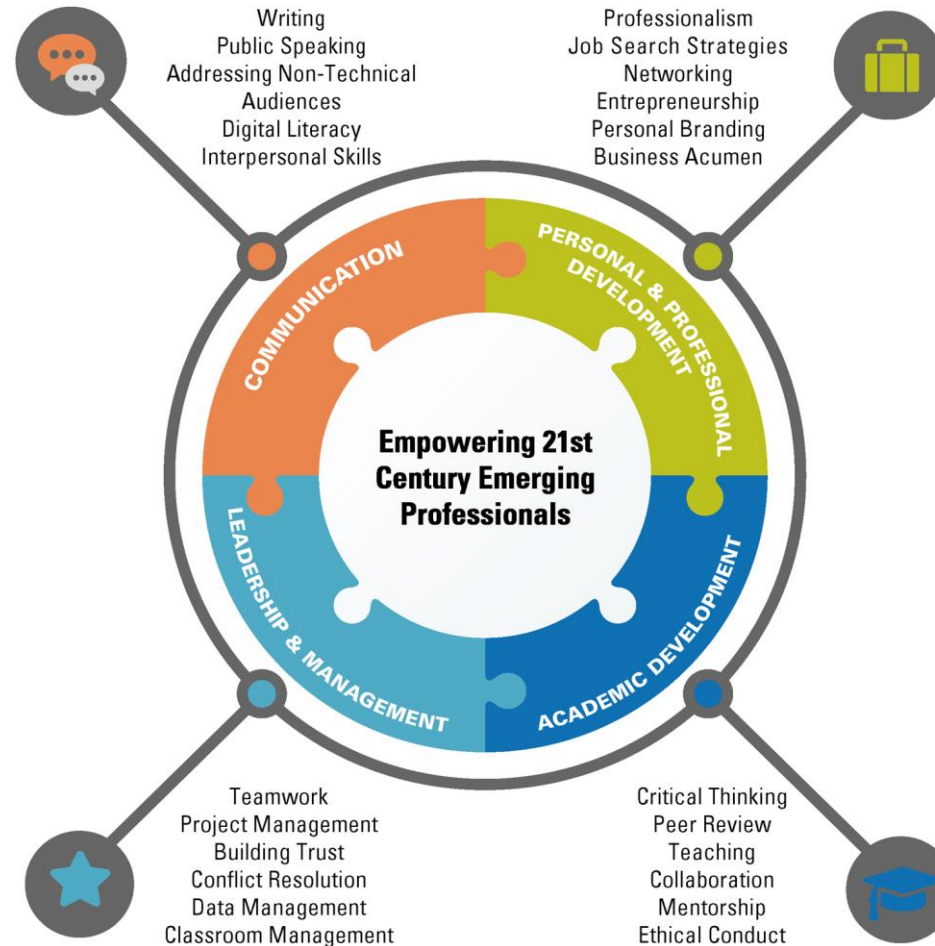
Writing
Public Speaking
Addressing Non-Technical Audiences
Digital Literacy
Interpersonal Skills

Professionalism
Job Search Strategies
Networking
Entrepreneurship
Personal Branding
Business Acumen

COMMUNICATION

PERSONAL & PROFESSIONAL DEVELOPMENT

Empowering 21st Century Emerging Professionals

LEADERSHIP & MANAGEMENT

ACADEMIC DEVELOPMENT

Teamwork
Project Management
Building Trust
Conflict Resolution
Data Management
Classroom Management

Critical Thinking
Peer Review
Teaching
Collaboration
Mentorship
Ethical Conduct